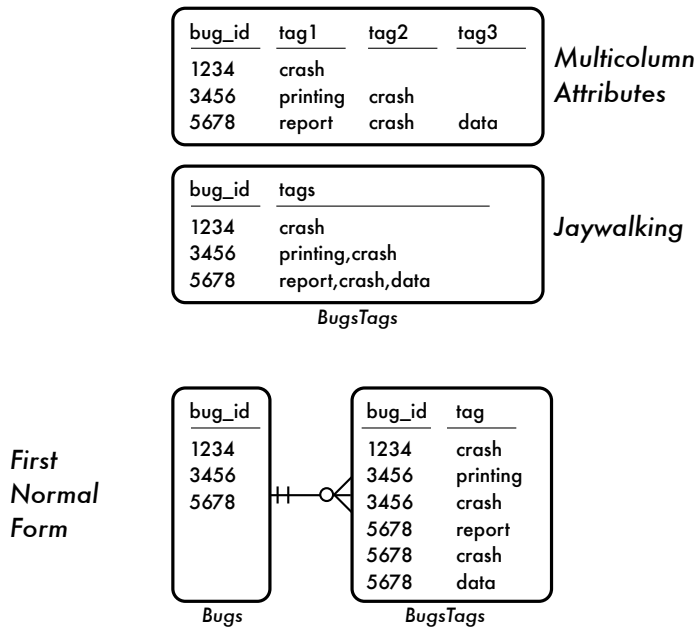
| bug_id | tag1 | tag2 | tag3 |
|---|---|---|---|
| 1234 | crash | | |
| 3456 | printing | crash | |
| 5678 | report | crash | data |

Multicolumn Attributes

| bug_id | tags |
|---|---|
| 1234 | crash |
| 3456 | printing,crash |
| 5678 | report,crash,data |

Jaywalking

BugsTags

First Normal Form

| bug_id |
|---|
| 1234 |
| 3456 |
| 5678 |

Bugs

| bug_id | tag |
|---|---|
| 1234 | crash |
| 3456 | printing |
| 3456 | crash |
| 5678 | report |
| 5678 | crash |
| 5678 | data |

BugsTags